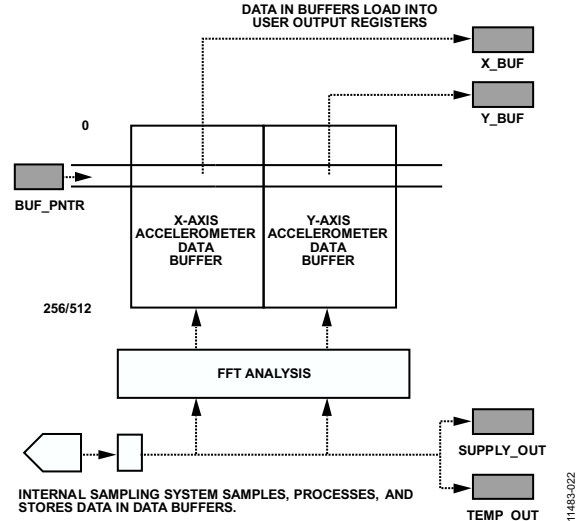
DATA IN BUFFERS LOAD INTO USER OUTPUT REGISTERS

X_BUF

Y_BUF

0

BUF_PNTR

X-AXIS ACCELEROMETER DATA BUFFER

Y-AXIS ACCELEROMETER DATA BUFFER

256/512

FFT ANALYSIS

SUPPLY_OUT

INTERNAL SAMPLING SYSTEM SAMPLES, PROCESSES, AND STORES DATA IN DATA BUFFERS.

TEMP_OUT

11483-022